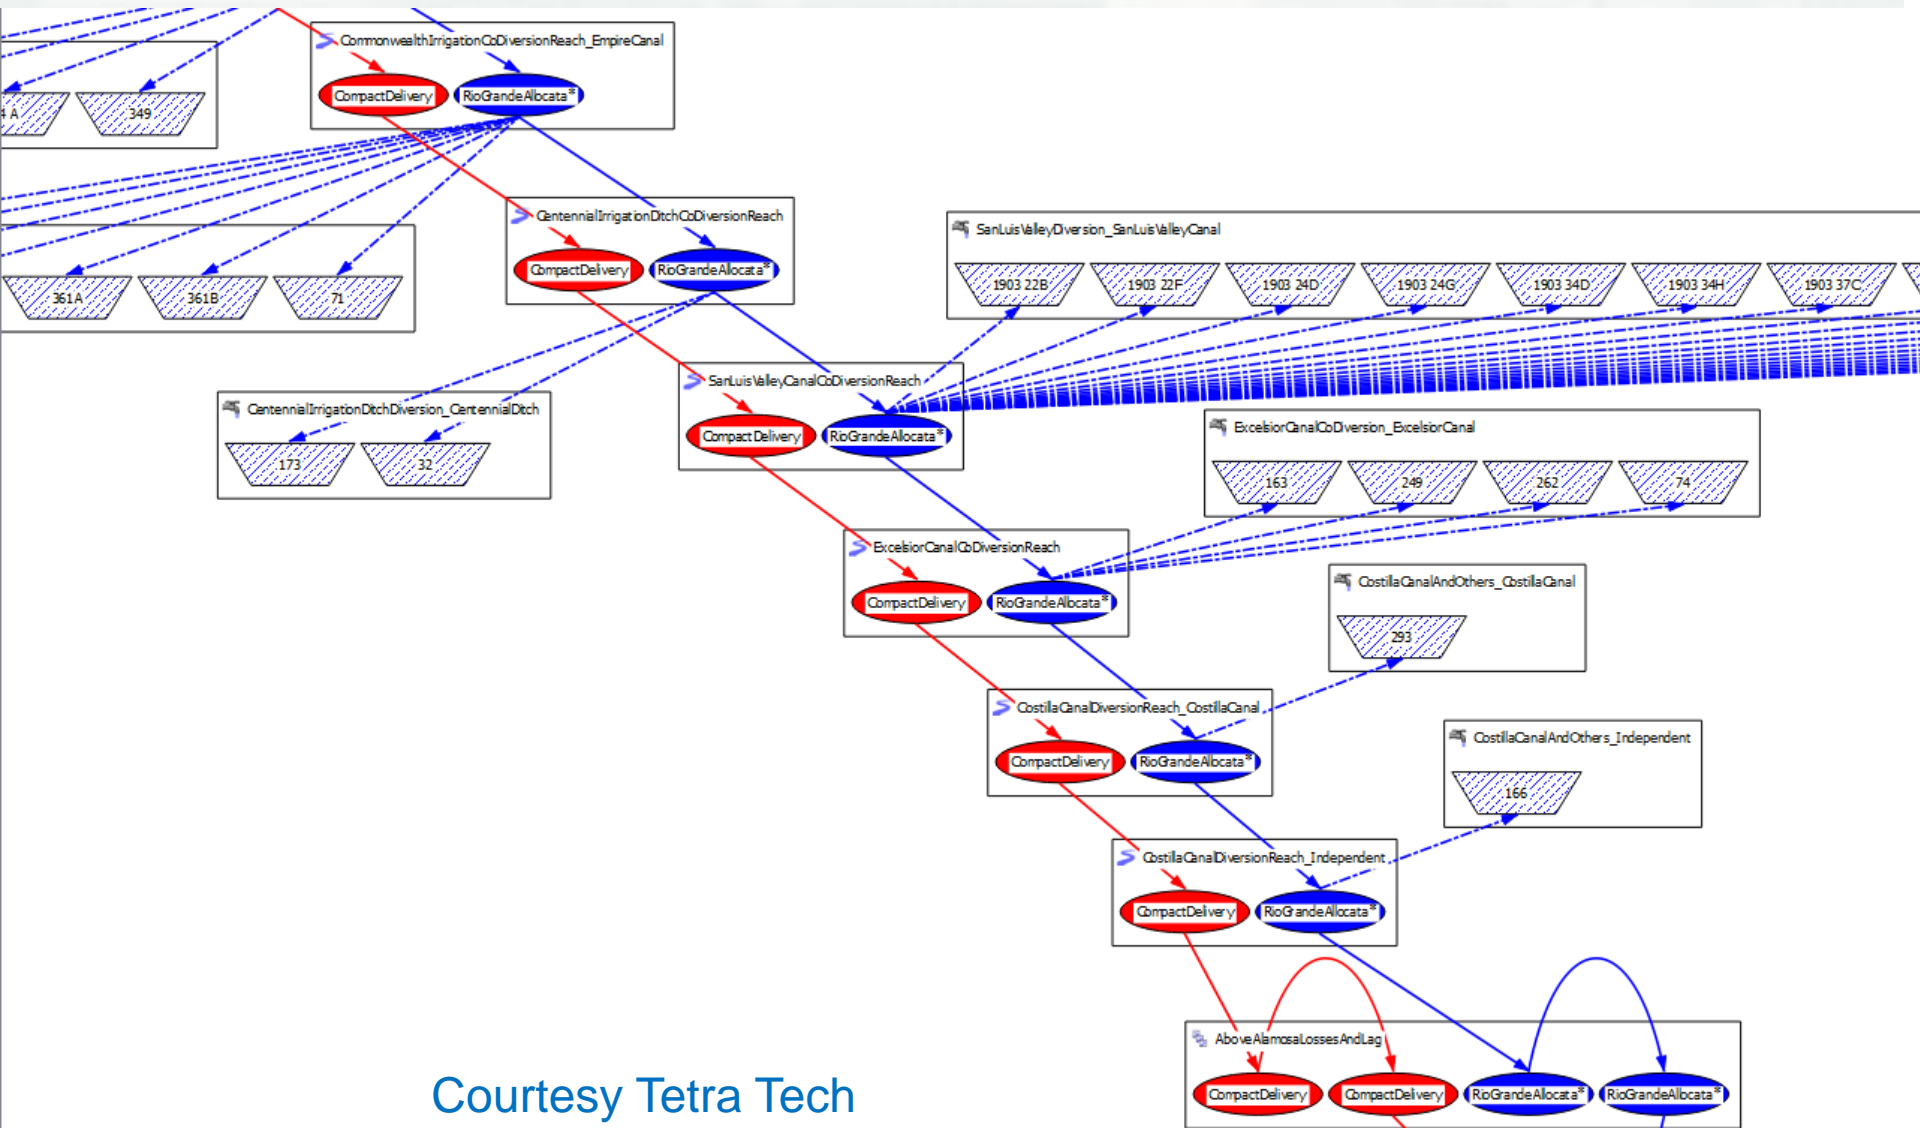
4 A

349

CommonwealthIrrigationCoDiversionReach_EmpireCanal

CompactDelivery

RioGrandeAllocata*

361A

361B

71

CentennialIrrigationDitchCoDiversionReach

CompactDelivery

RioGrandeAllocata*

SanLuisValleyDiversion_SanLuisValleyCanal

1903 22B

1903 22F

1903 24D

1903 24G

1903 34D

1903 34H

1903 37C

CentennialIrrigationDitchDiversion_CentennialDitch

173

32

SanLuisValleyCanalCoDiversionReach

CompactDelivery

RioGrandeAllocata*

ExcelsiorCanalCoDiversion_ExcelsiorCanal

163

249

262

74

ExcelsiorCanalCoDiversionReach

CompactDelivery

RioGrandeAllocata*

CostillaCanalAndOthers_CostillaCanal

293

CostillaCanalDiversionReach_CostillaCanal

CompactDelivery

RioGrandeAllocata*

CostillaCanalAndOthers_Independent

166

CostillaCanalDiversionReach_Independent

CompactDelivery

RioGrandeAllocata*

AboveAlamosaLossesAndLag

CompactDelivery

CompactDelivery

RioGrandeAllocata*

RioGrandeAllocata*

Courtesy Tetra Tech